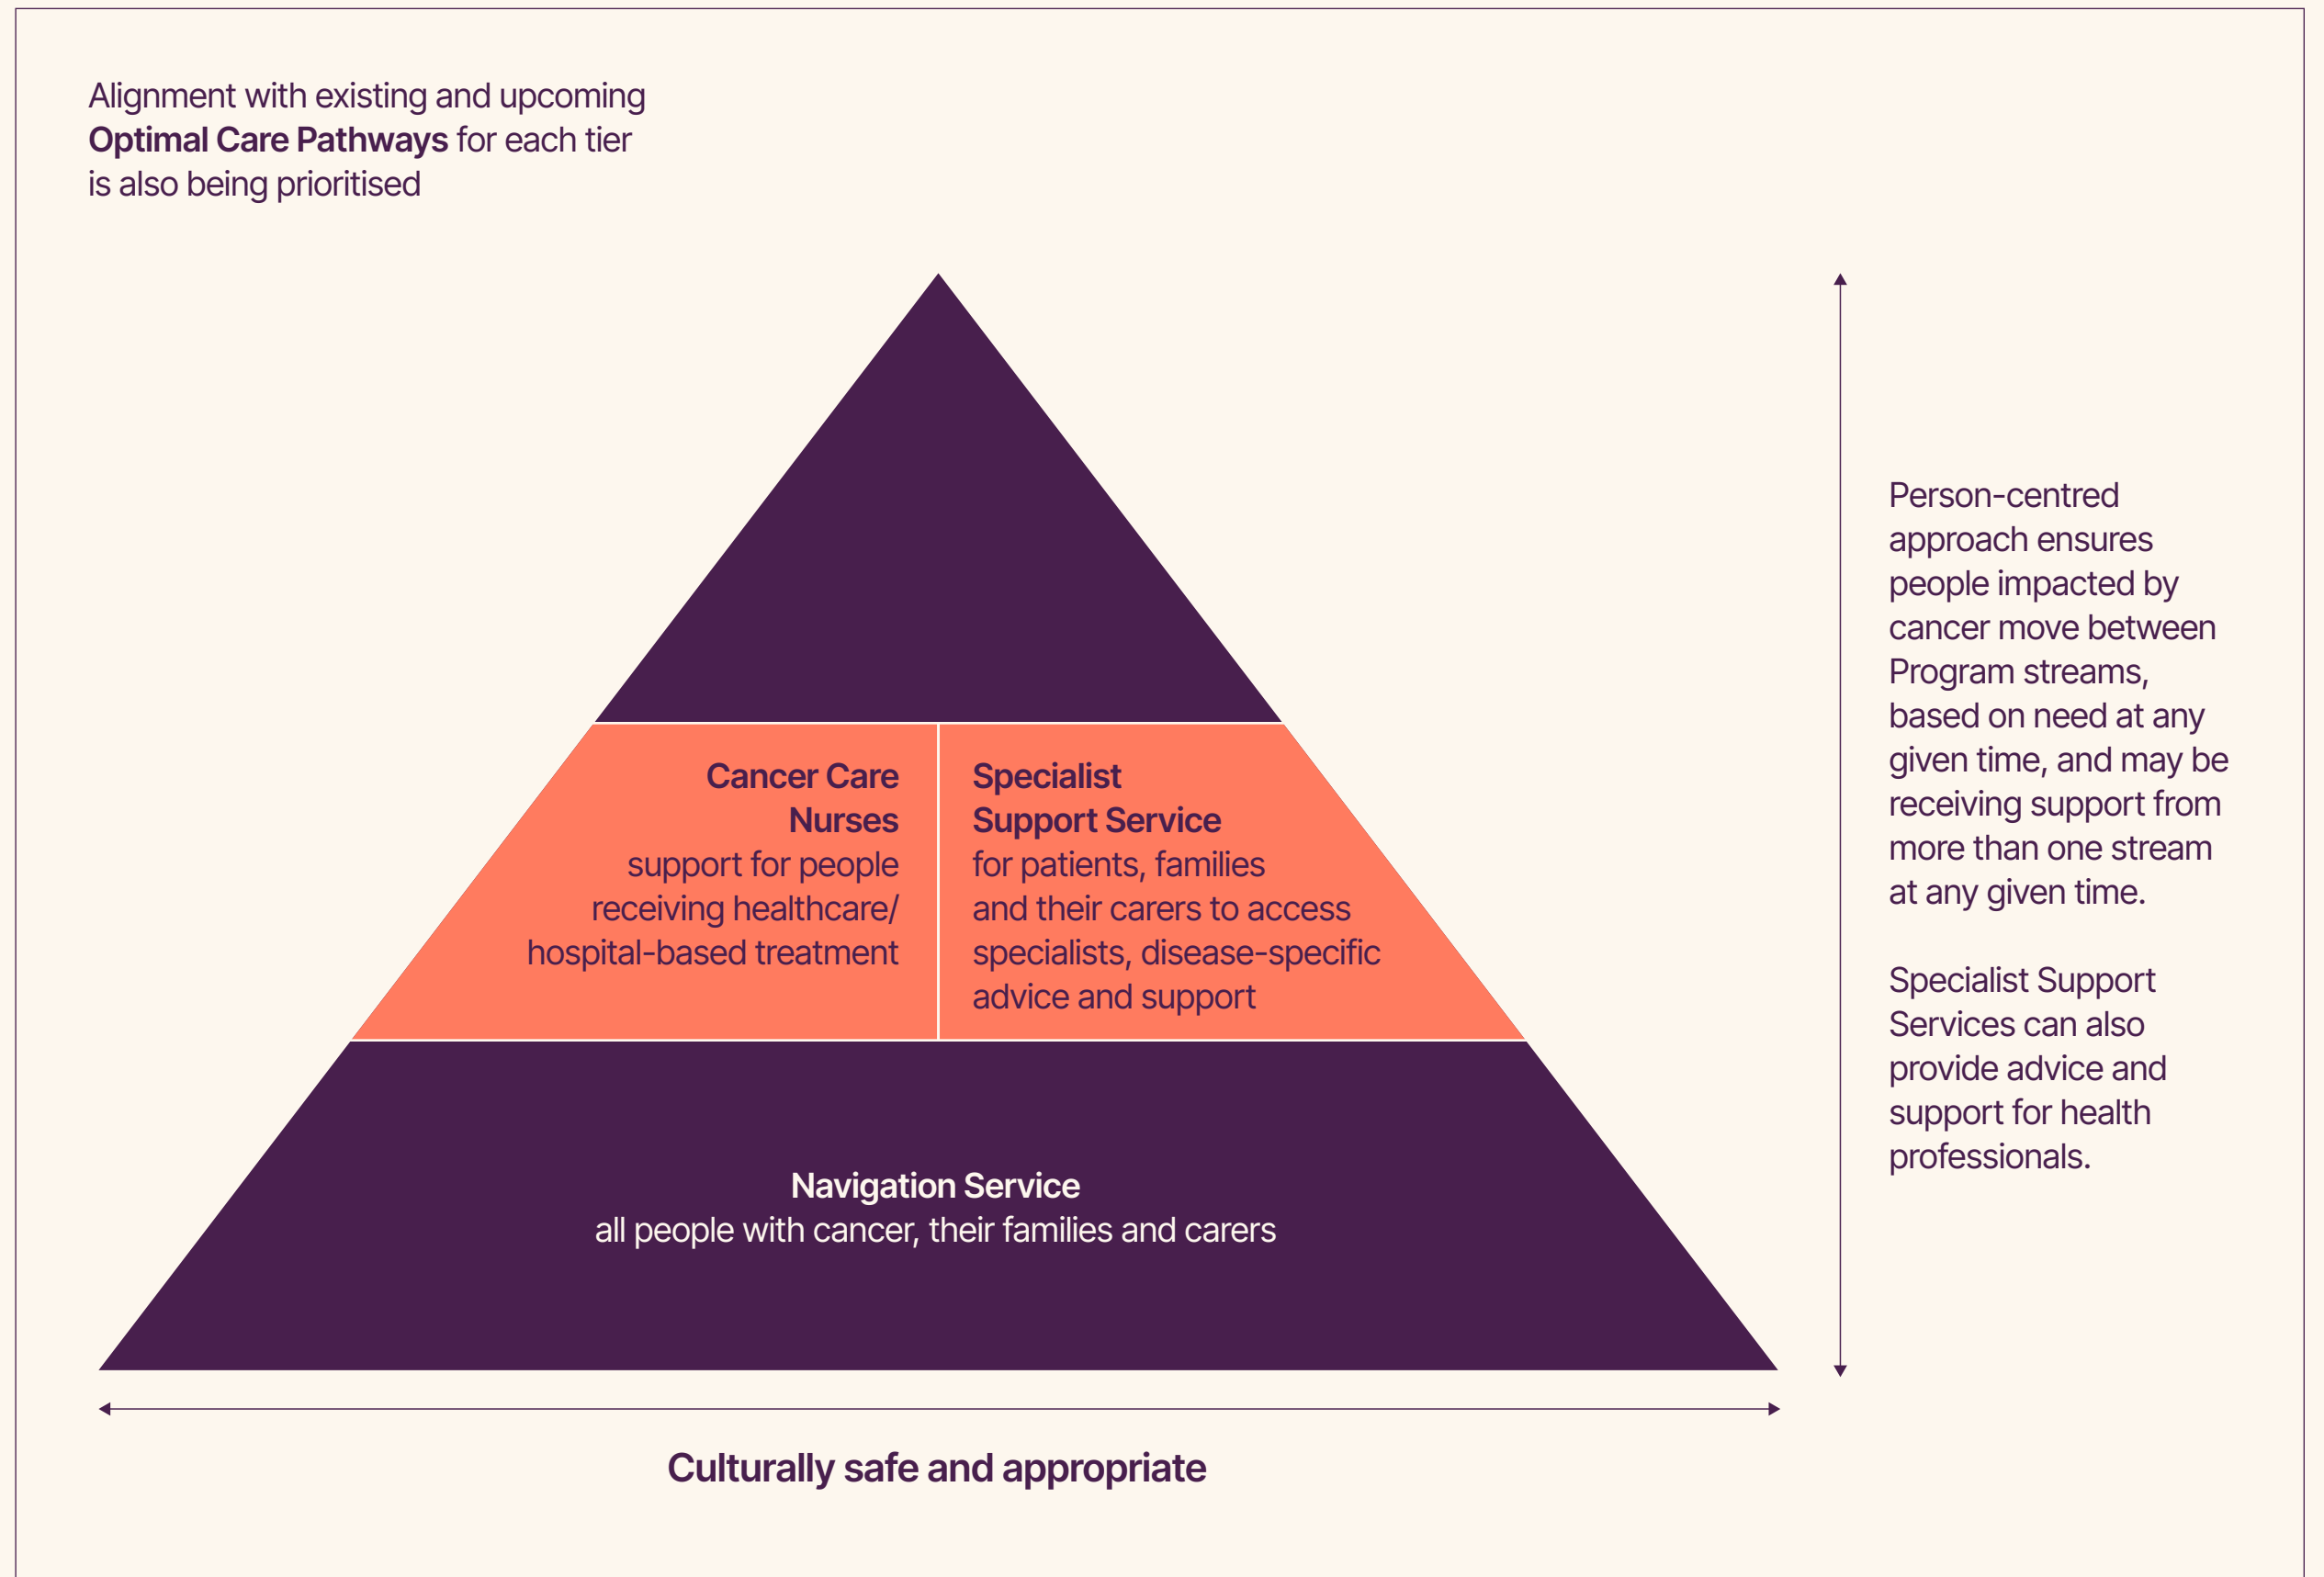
Alignment with existing and upcoming **Optimal Care Pathways** for each tier is also being prioritised

**Cancer Care Nurses**
support for people receiving healthcare/ hospital-based treatment

**Specialist Support Service**
for patients, families and their carers to access specialists, disease-specific advice and support

**Navigation Service**
all people with cancer, their families and carers

Person-centred approach ensures people impacted by cancer move between Program streams, based on need at any given time, and may be receiving support from more than one stream at any given time.

Specialist Support Services can also provide advice and support for health professionals.

**Culturally safe and appropriate**